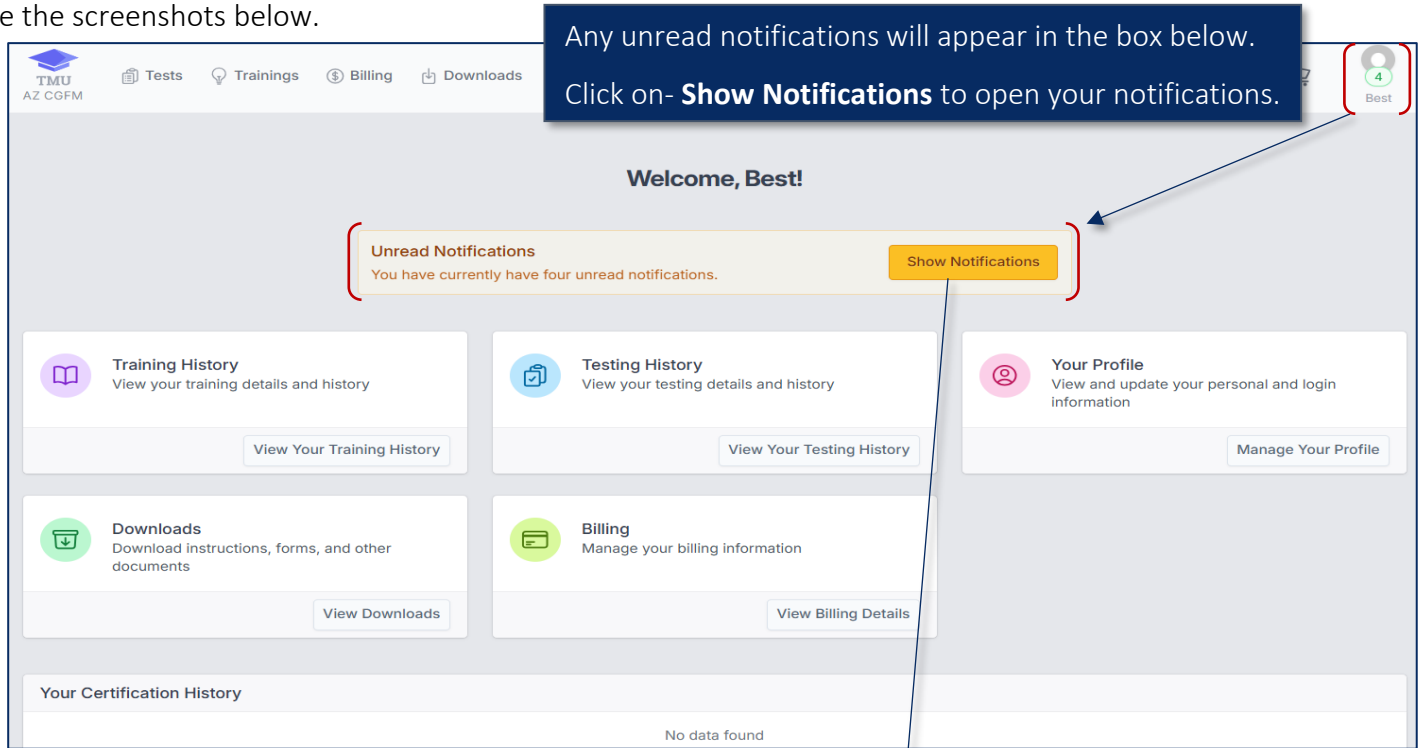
e the screenshots below.

Any unread notifications will appear in the box below.

Click on- **Show Notifications** to open your notifications.

TMU
AZ CGFM

Tests Trainings Billing Downloads

4
Best

Welcome, Best!

Unread Notifications
You have currently have four unread notifications.

Show Notifications

Training History
View your training details and history

View Your Training History

Testing History
View your testing details and history

View Your Testing History

Your Profile
View and update your personal and login information

Manage Your Profile

Downloads
Download instructions, forms, and other documents

View Downloads

Billing
Manage your billing information

View Billing Details

Your Certification History

No data found